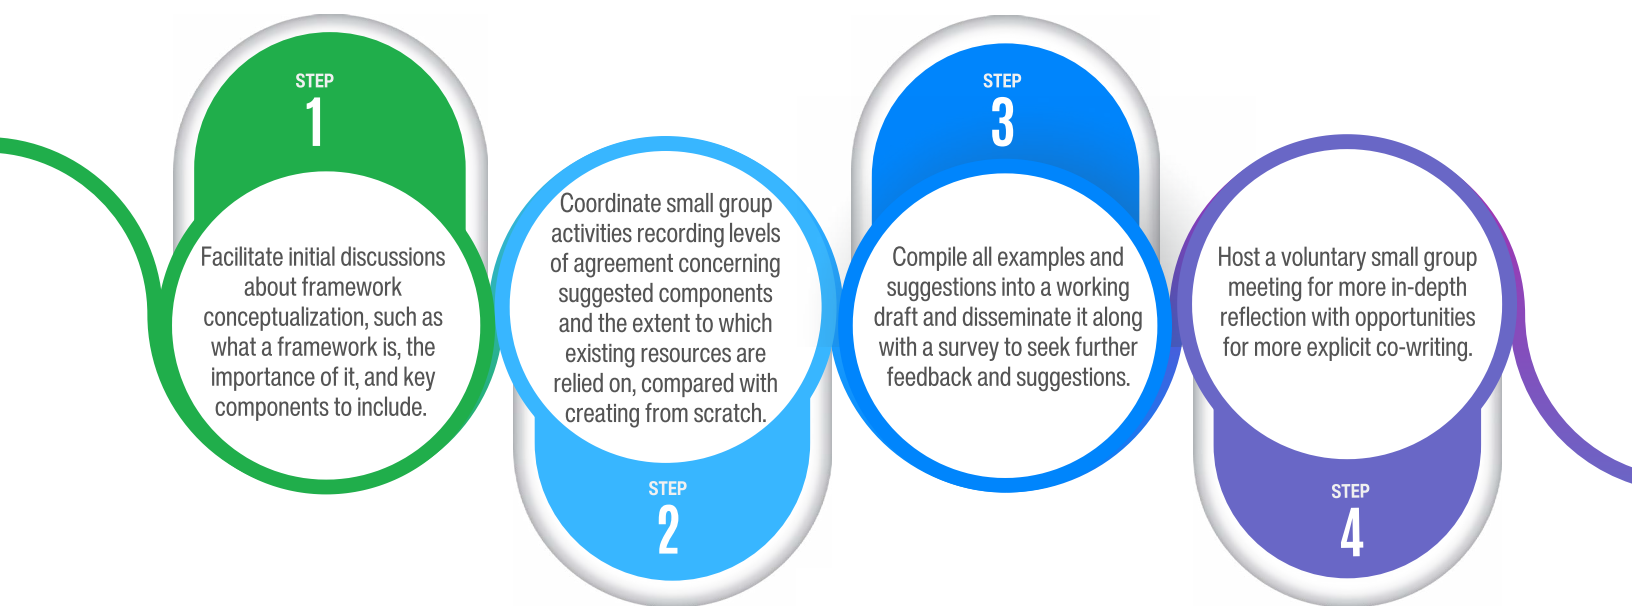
STEP
1

Facilitate initial discussions about framework conceptualization, such as what a framework is, the importance of it, and key components to include.

Coordinate small group activities recording levels of agreement concerning suggested components and the extent to which existing resources are relied on, compared with creating from scratch.

STEP
2

STEP
3

Compile all examples and suggestions into a working draft and disseminate it along with a survey to seek further feedback and suggestions.

Host a voluntary small group meeting for more in-depth reflection with opportunities for more explicit co-writing.

STEP
4